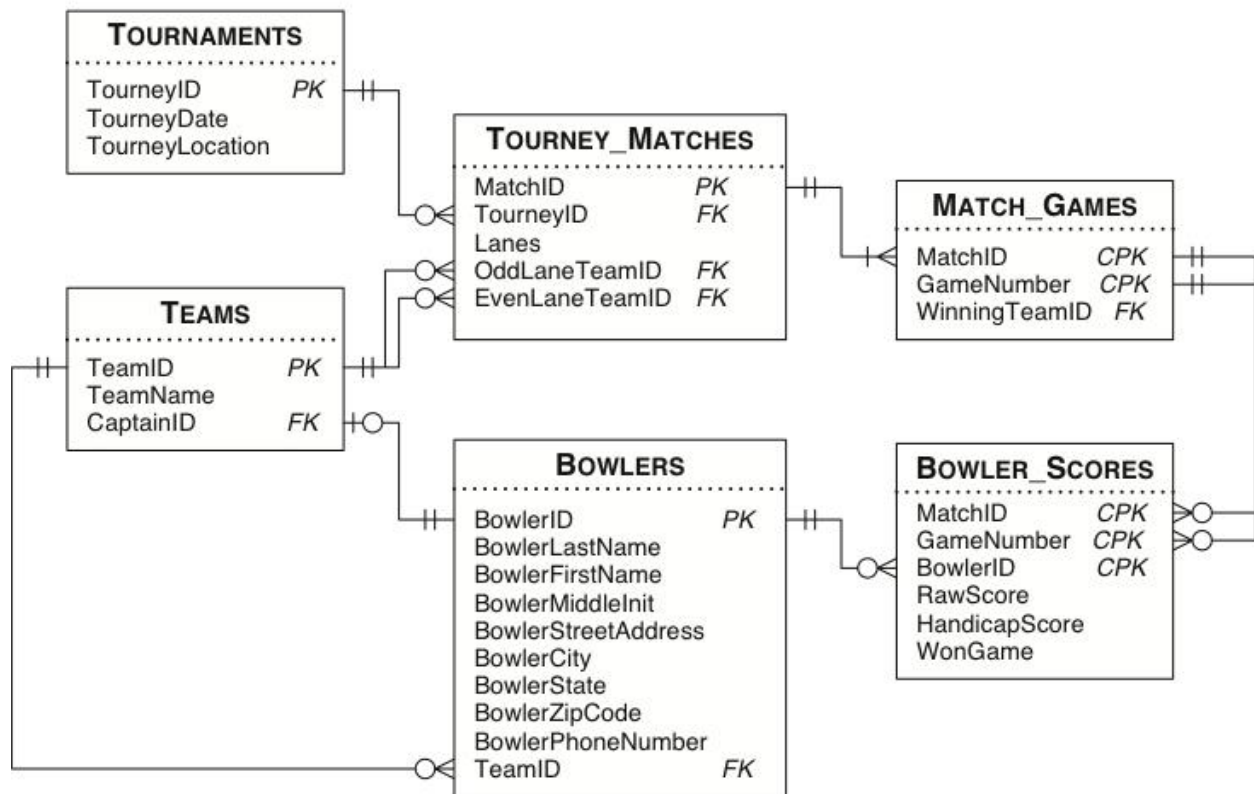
TOURNAMENTS

TourneyID PK
TourneyDate
TourneyLocation

TOURNEY_MATCHES

MatchID PK
TourneyID FK
Lanes
OddLaneTeamID FK
EvenLaneTeamID FK

MATCH_GAMES

MatchID CPK
GameNumber CPK
WinningTeamID FK

TEAMS

TeamID PK
TeamName
CaptainID FK

BOWLERS

BowlerID PK
BowlerLastName
BowlerFirstName
BowlerMiddleInit
BowlerStreetAddress
BowlerCity
BowlerState
BowlerZipCode
BowlerPhoneNumber
TeamID FK

BOWLER_SCORES

MatchID CPK
GameNumber CPK
BowlerID CPK
RawScore
HandicapScore
WonGame